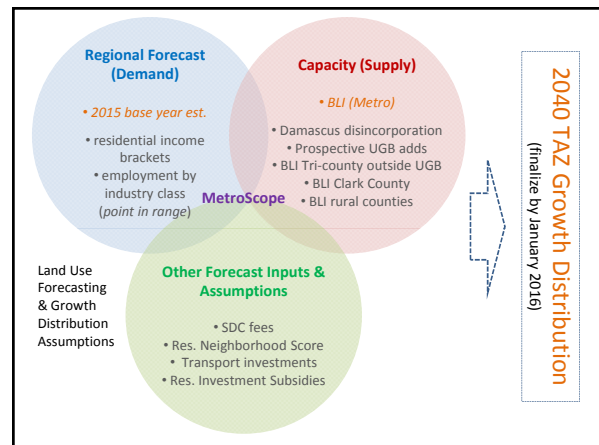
Regional Forecast (Demand)

• 2015 base year est.

• residential income brackets
• employment by industry class (point in range)

Capacity (Supply)

• BLI (Metro)

• Damascus disincorporation
• Prospective UGB adds
• BLI Tri-county outside UGB
• BLI Clark County
• BLI rural counties

MetroScope

Land Use Forecasting & Growth Distribution Assumptions

Other Forecast Inputs & Assumptions

• SDC fees
• Res. Neighborhood Score
• Transport investments
• Res. Investment Subsidies

2040 TAZ Growth Distribution
(finalize by January 2016)